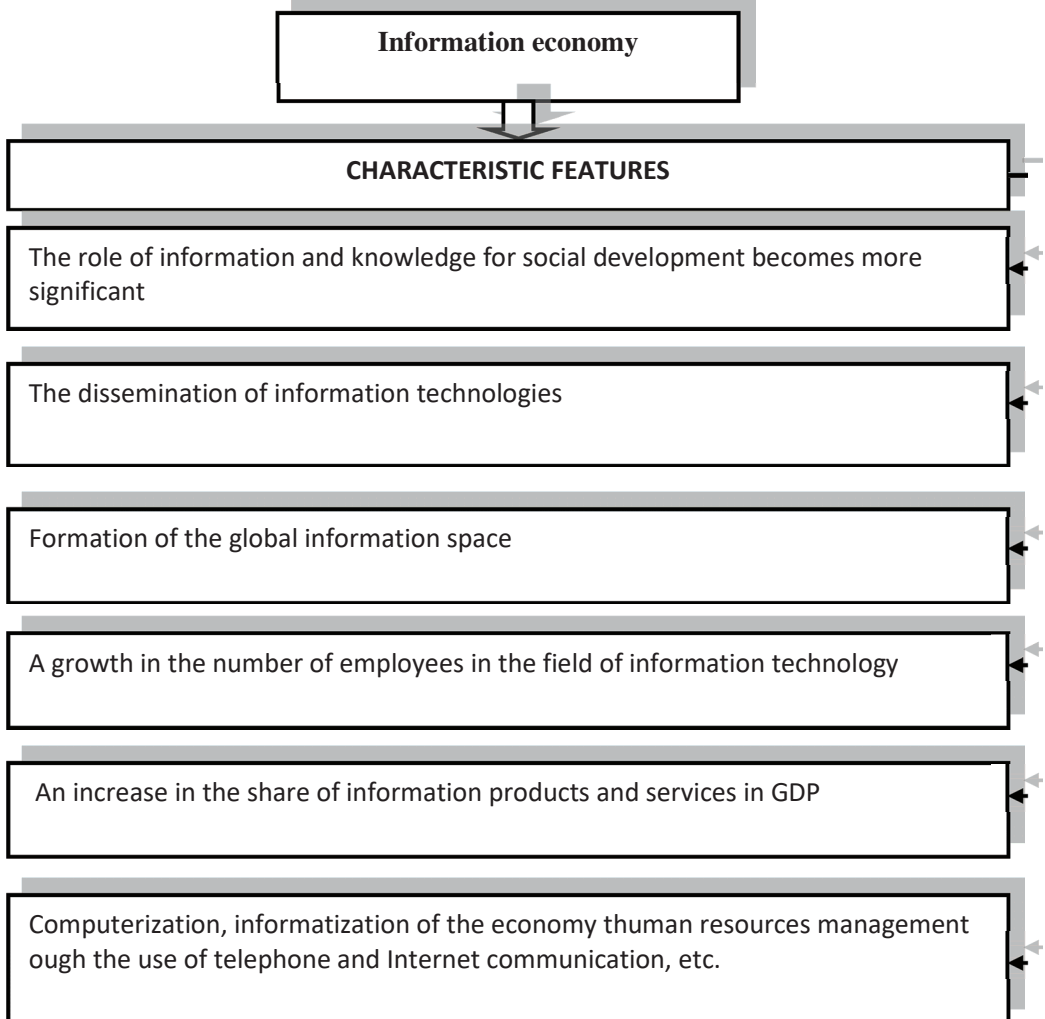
Information economy

CHARACTERISTIC FEATURES

The role of information and knowledge for social development becomes more significant

The dissemination of information technologies

Formation of the global information space

A growth in the number of employees in the field of information technology

An increase in the share of information products and services in GDP

Computerization, informatization of the economy thuman resources management ough the use of telephone and Internet communication, etc.